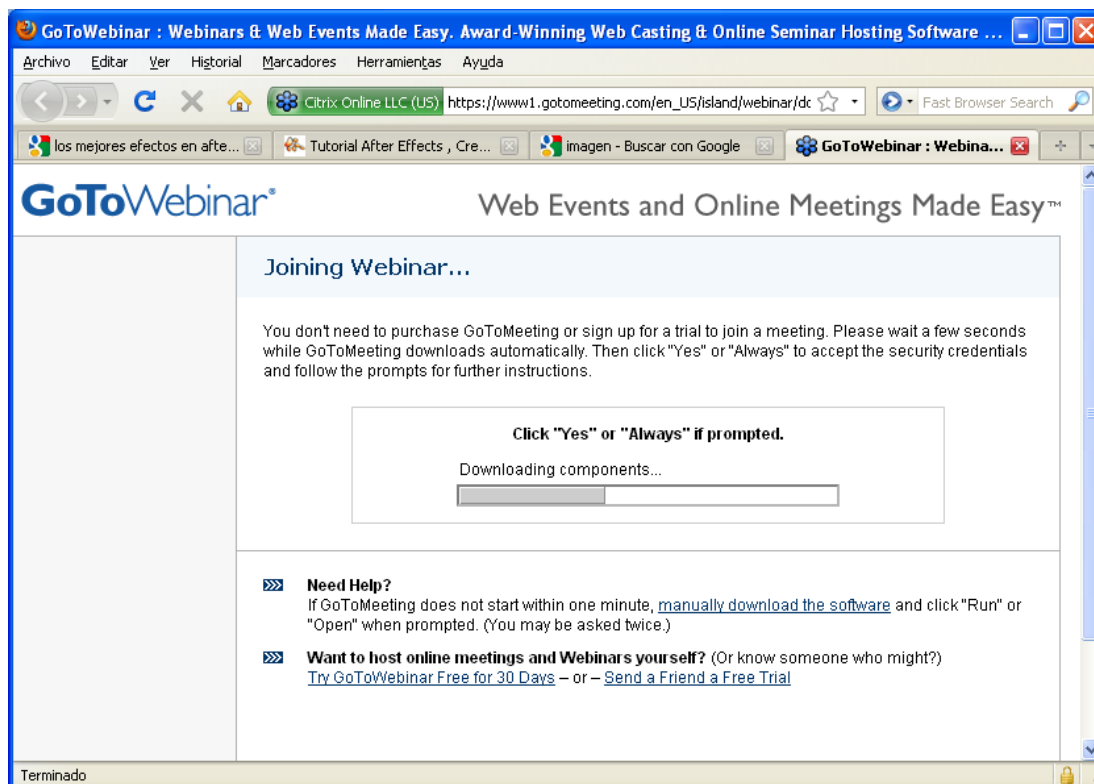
GoToWebinar : Webinars & Web Events Made Easy. Award-Winning Web Casting & Online Seminar Hosting Software ...

Archivo Editar Ver Historial Marcadores Herramientas Ayuda

Citrix Online LLC (US) https://www1.gotomeeting.com/en_US/island/webinar/dc

Fast Browser Search

los mejores efectos en afte... Tutorial After Effects , Cre... imagen - Buscar con Google GoToWebinar : Webina...

GoToWebinar®

Web Events and Online Meetings Made Easy™

Joining Webinar...

You don't need to purchase GoToMeeting or sign up for a trial to join a meeting. Please wait a few seconds while GoToMeeting downloads automatically. Then click "Yes" or "Always" to accept the security credentials and follow the prompts for further instructions.

Click "Yes" or "Always" if prompted.

Downloading components...

Need Help?
If GoToMeeting does not start within one minute, manually download the software and click "Run" or "Open" when prompted. (You may be asked twice.)

Want to host online meetings and Webinars yourself? (Or know someone who might?)
Try GoToWebinar Free for 30 Days – or – Send a Friend a Free Trial

Terminado